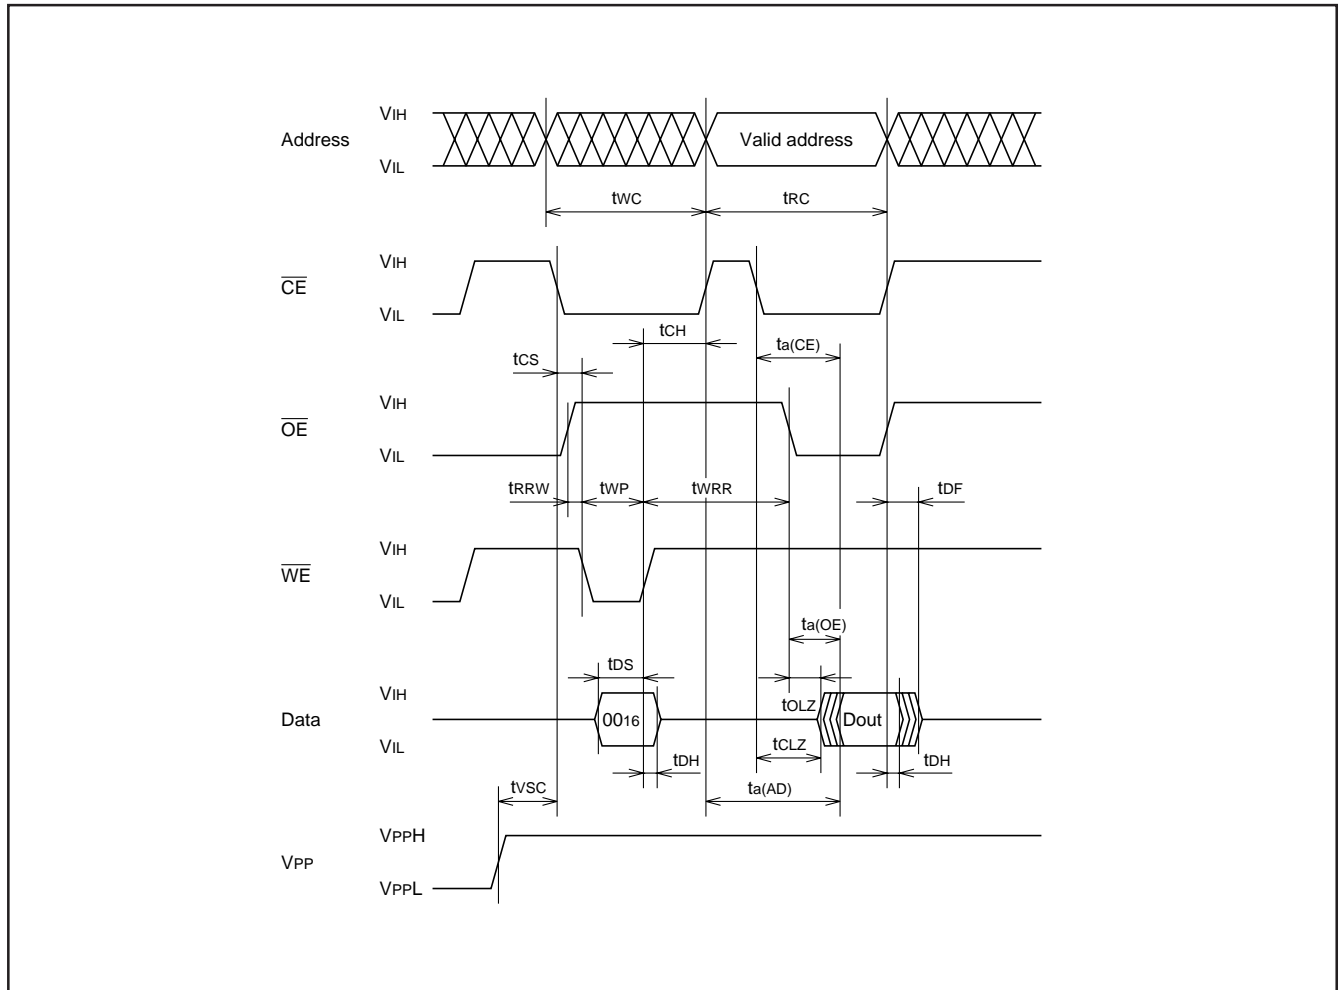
Address
$V_{IH}$
$V_{IL}$
Valid address
$t_{WC}$
$t_{RC}$

$\overline{CE}$
$V_{IH}$
$V_{IL}$
$t_{CH}$
$t_{a(CE)}$
$t_{CS}$

$\overline{OE}$
$V_{IH}$
$V_{IL}$
$t_{RRW}$
$t_{WP}$
$t_{WRR}$
$t_{DF}$

$\overline{WE}$
$V_{IH}$
$V_{IL}$
$t_{a(OE)}$
$t_{DS}$

Data
$V_{IH}$
$V_{IL}$
$00_{16}$
$t_{OLZ}$
Dout
$t_{CLZ}$
$t_{DH}$
$t_{DH}$
$t_{VSC}$
$t_{a(AD)}$

$V_{PP}$
$V_{PPH}$
$V_{PPL}$